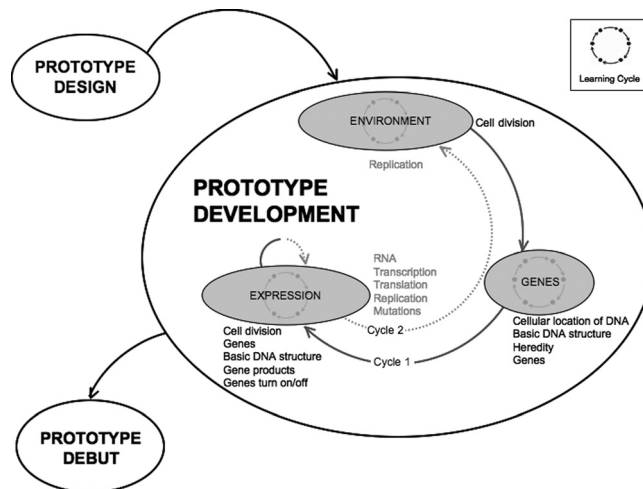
PROTOTYPE DESIGN

Learning Cycle

ENVIRONMENT

Cell division

Replication

PROTOTYPE DEVELOPMENT

RNA
Transcription
Translation
Replication
Mutations

EXPRESSION

GENES

Cycle 2

Cycle 1

Cell division
Genes
Basic DNA structure
Gene products
Genes turn on/off

Cellular location of DNA
Basic DNA structure
Heredity
Genes

PROTOTYPE DEBUT